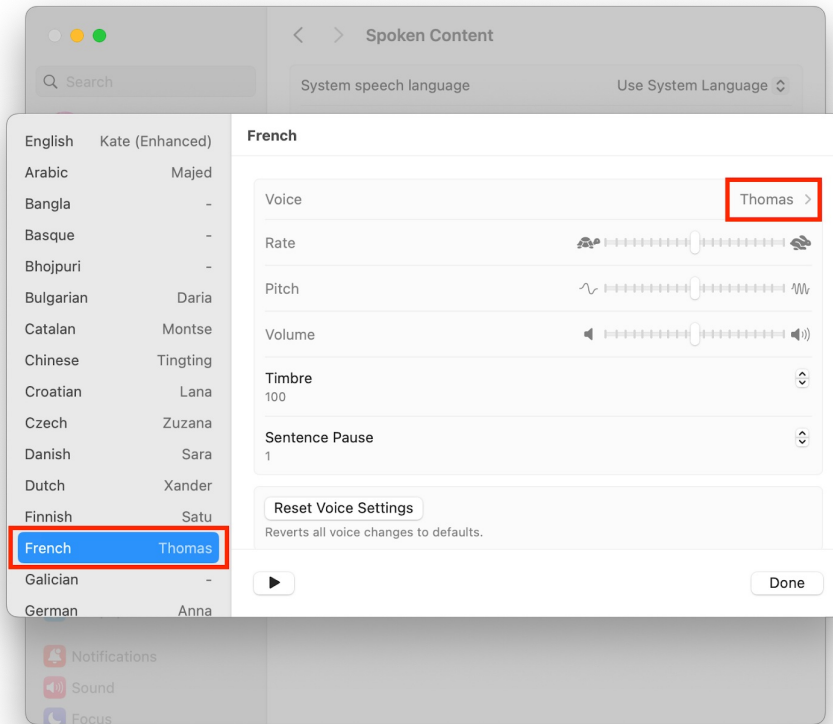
Spoken Content

Search

System speech language Use System Language

| | |
|---|---|
| English | Kate (Enhanced) |
| Arabic | Majed |
| Bangla | - |
| Basque | - |
| Bhojpuri | - |
| Bulgarian | Daria |
| Catalan | Montse |
| Chinese | Tingting |
| Croatian | Lana |
| Czech | Zuzana |
| Danish | Sara |
| Dutch | Xander |
| Finnish | Satu |
| French | Thomas |
| Galician | - |
| German | Anna |

French

Voice Thomas

Rate

Pitch

Volume

Timbre
100

Sentence Pause
1

Reset Voice Settings
Reverts all voice changes to defaults.

Done

Notifications
Sound
Focus